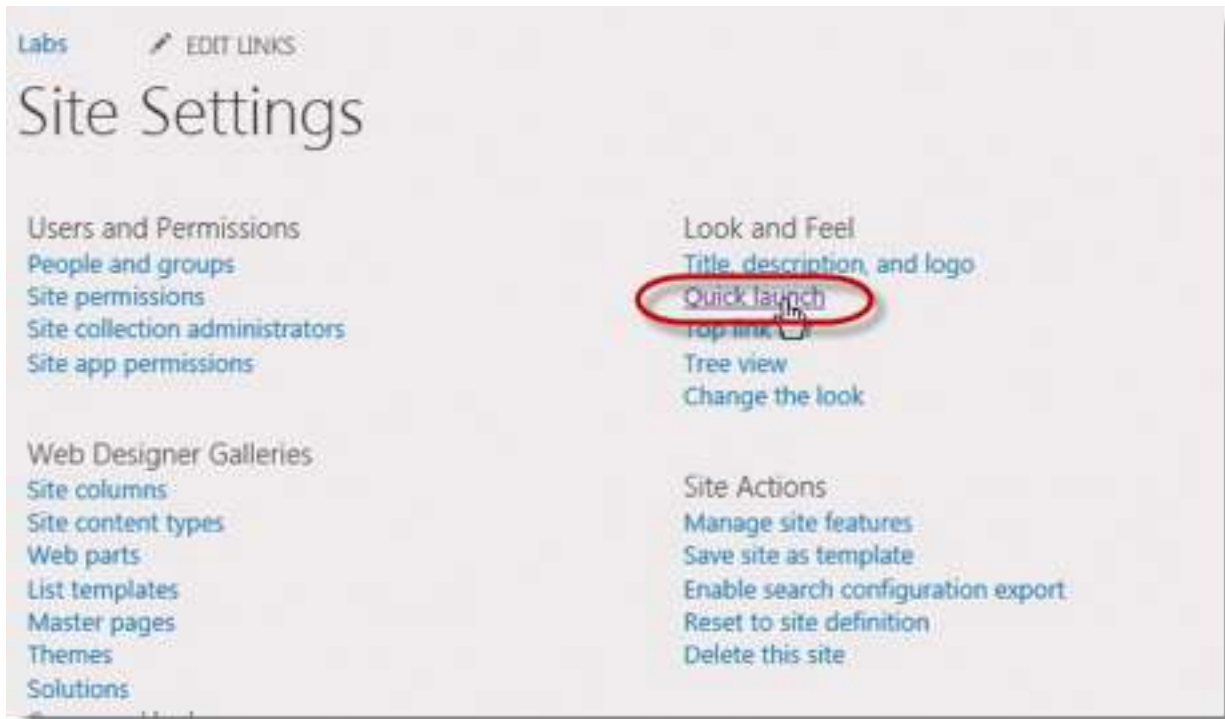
Labs EDIT LINKS

Site Settings

Users and Permissions
People and groups
Site permissions
Site collection administrators
Site app permissions

Web Designer Galleries
Site columns
Site content types
Web parts
List templates
Master pages
Themes
Solutions

Look and Feel
Title, description, and logo
Quick launch
Top link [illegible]
Tree view
Change the look

Site Actions
Manage site features
Save site as template
Enable search configuration export
Reset to site definition
Delete this site